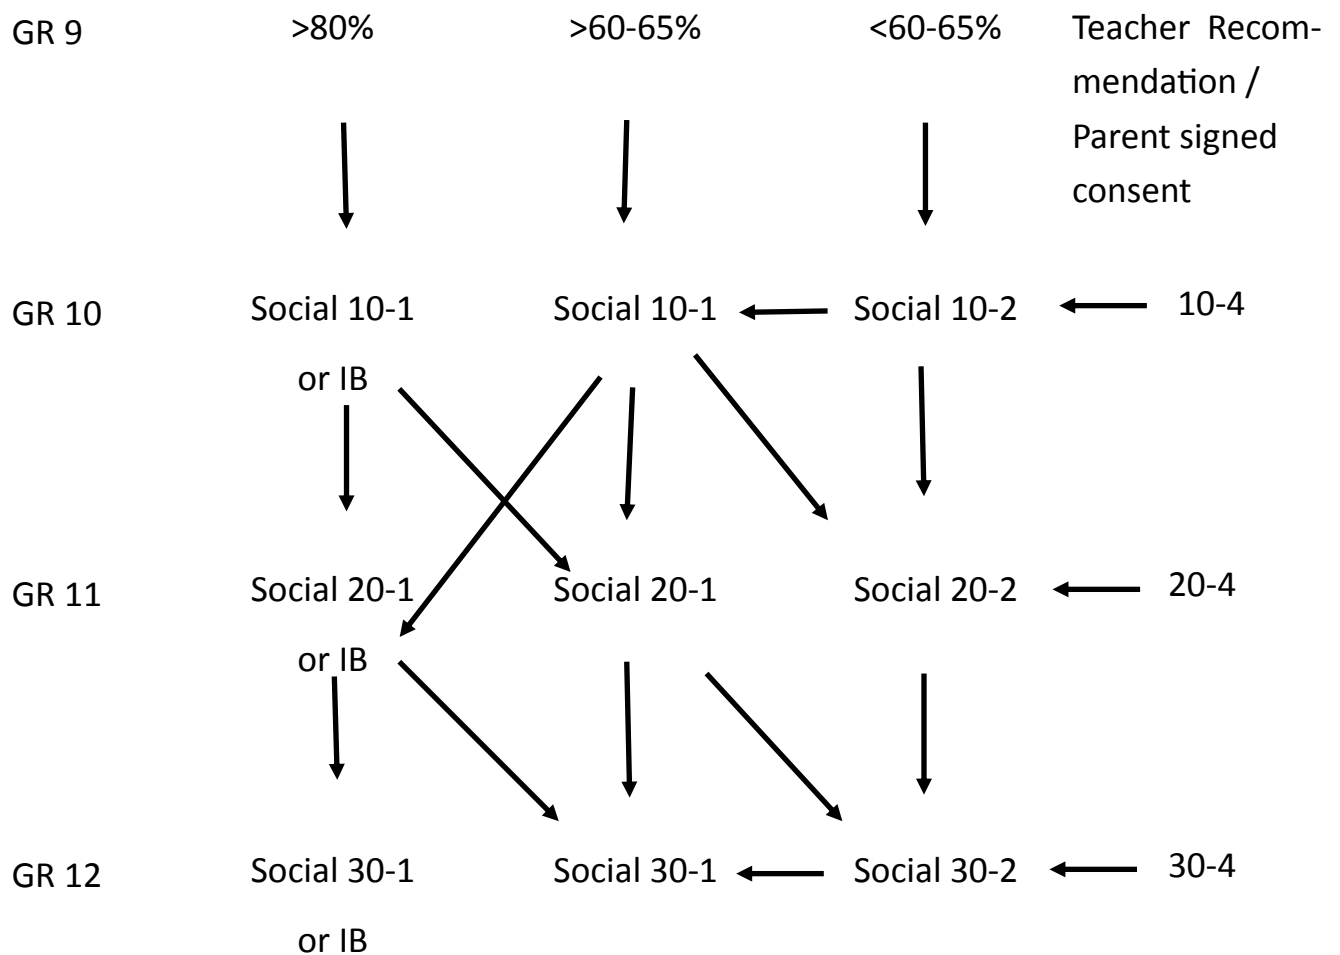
GR 9 >80% >60-65% <60-65% Teacher Recommendation / Parent signed consent

GR 10 Social 10-1 or IB Social 10-1 Social 10-2 10-4

GR 11 Social 20-1 or IB Social 20-1 Social 20-2 20-4

GR 12 Social 30-1 or IB Social 30-1 Social 30-2 30-4